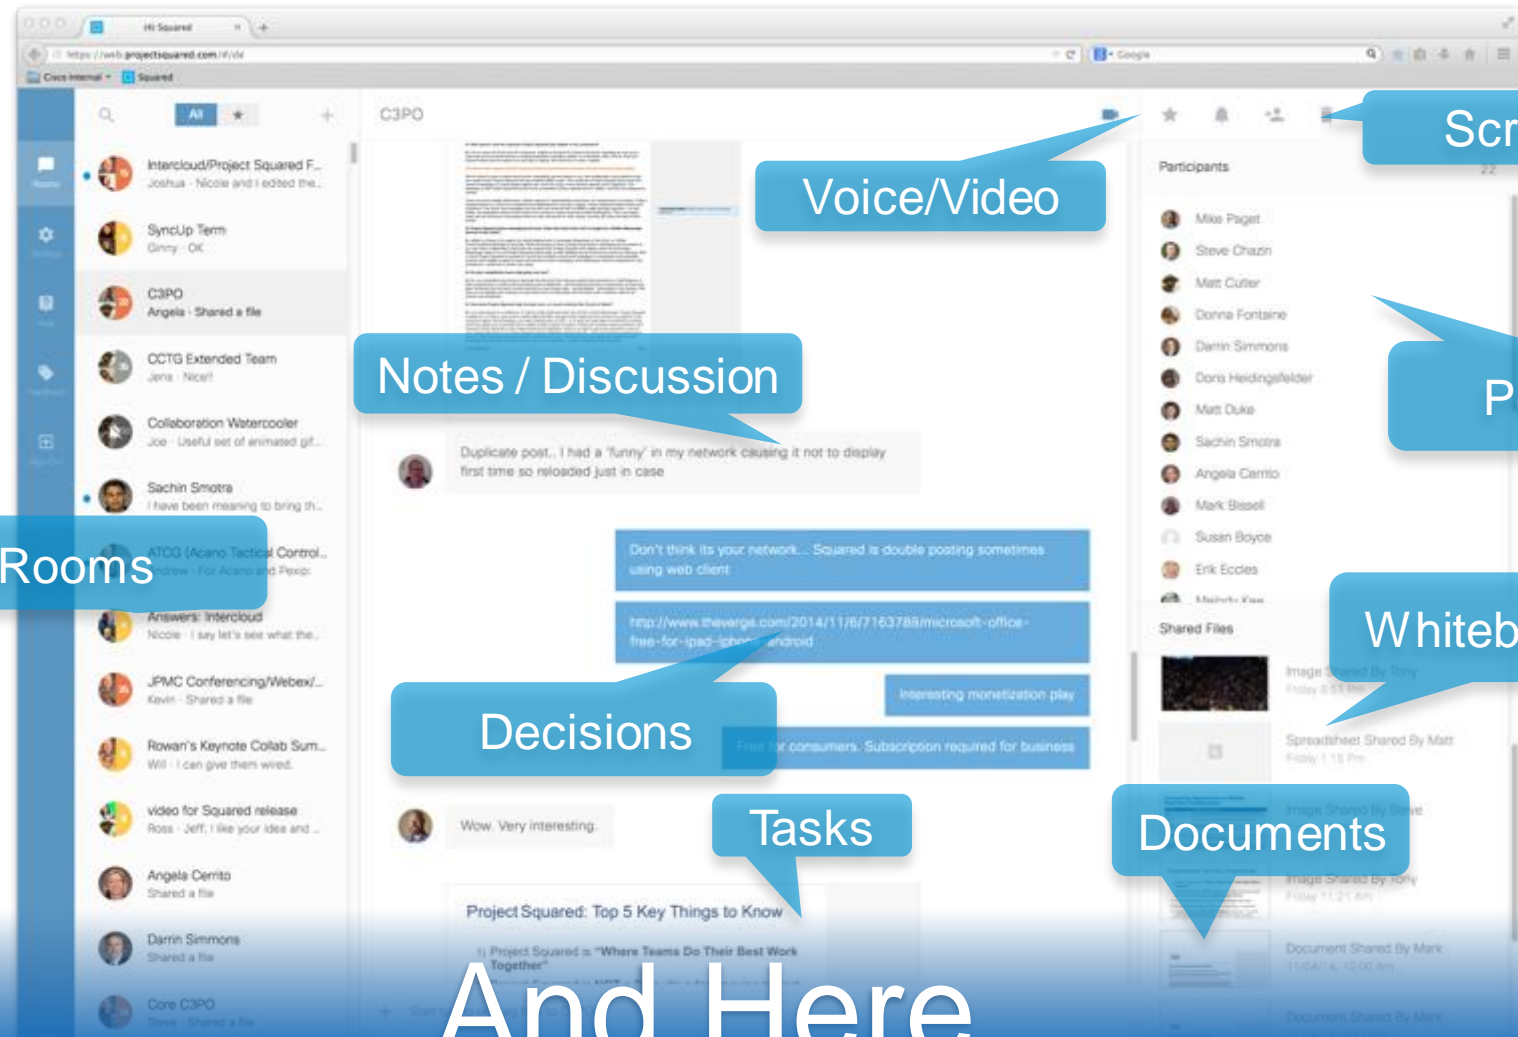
Hi Squared

https://web.projectsquared.com/#/rkt

Google

Cisco Internal Squared

All

C3PO

Scr

Voice/Video

Participants

22

Mike Paget

Steve Chazin

Matt Cutler

Donna Fontaine

Darrin Simmons

Doris Heidingsfelder

Matt Duke

Sachin Smotra

Angela Cerrito

Mark Bissell

Susan Boyce

Erik Eccles

P

Intercloud/Project Squared F...
Joshua · Nicole and I edited the...

SyncUp Term
Ginny · OK

C3PO
Angela · Shared a file

CCTG Extended Team
Jens · Nice!!

Collaboration Watercooler
Joe · Useful set of animated gif...

Sachin Smotra
I have been meaning to bring th...

Rooms

ATCG (Acano Tactical Control...
Andrew · For Acano and Pexip:

Answers: Intercloud
Nicole · I say let's see what the...

JPMC Conferencing/Webex/...
Kevin · Shared a file

Rowan's Keynote Collab Sum...
Will · I can give them wired.

video for Squared release
Ross · Jeff, I like your idea and ...

Angela Cerrito
Shared a file

Darrin Simmons
Shared a file

Core C3PO
Steve · Shared a file

Notes / Discussion

Duplicate post.. I had a "funny" in my network causing it not to display first time so reloaded just in case

Don't think its your network... Squared is double posting sometimes using web client

http://www.theverge.com/2014/11/6/7163788/microsoft-office-free-for-ipad-iphone-android

Interesting monetization play

Decisions

Free for consumers. Subscription required for business

Wow. Very interesting.

Tasks

Project Squared: Top 5 Key Things to Know

1) Project Squared is "Where Teams Do Their Best Work Together"

Shared Files

Whiteb

Image Shared By Tony
Friday 3:51 PM

Spreadsheet Shared By Matt
Friday 1:15 PM

Image Shared By Steve

Documents

Image Shared By Tony
Friday 11:21 AM

Document Shared By Mark
11/6/14, 10:00 AM

Document Shared By Mark

And Here